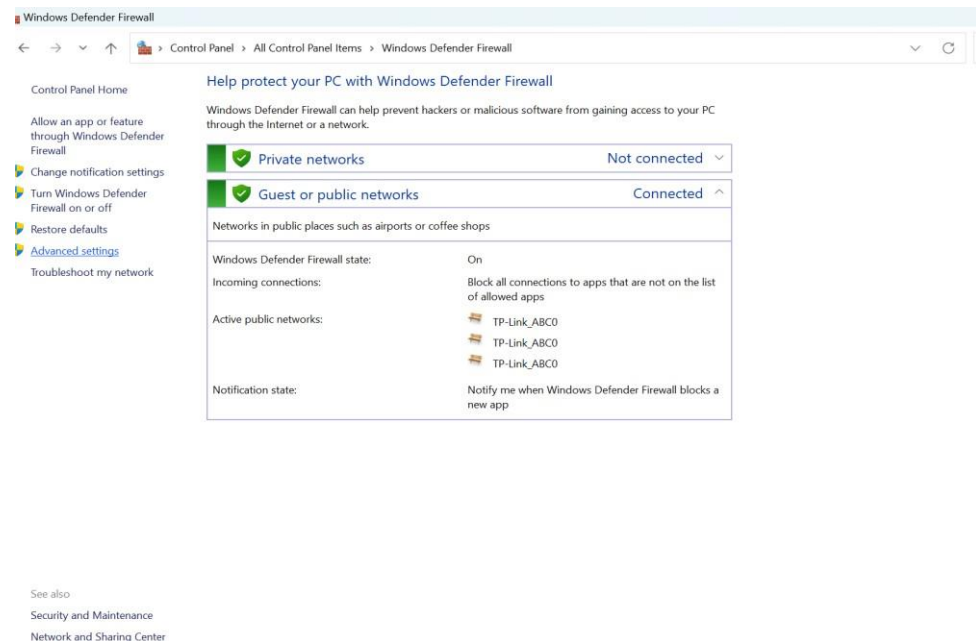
Windows Defender Firewall

Control Panel > All Control Panel Items > Windows Defender Firewall

Control Panel Home

Allow an app or feature through Windows Defender Firewall

Change notification settings

Turn Windows Defender Firewall on or off

Restore defaults

Advanced settings

Troubleshoot my network

Help protect your PC with Windows Defender Firewall

Windows Defender Firewall can help prevent hackers or malicious software from gaining access to your PC through the Internet or a network.

Private networks Not connected

Guest or public networks Connected

Networks in public places such as airports or coffee shops

| | |
|---|---|
| Windows Defender Firewall state: | On |
| Incoming connections: | Block all connections to apps that are not on the list of allowed apps |
| Active public networks: | TP-Link_ABC0<br>TP-Link_ABC0<br>TP-Link_ABC0 |
| Notification state: | Notify me when Windows Defender Firewall blocks a new app |

See also

Security and Maintenance

Network and Sharing Center